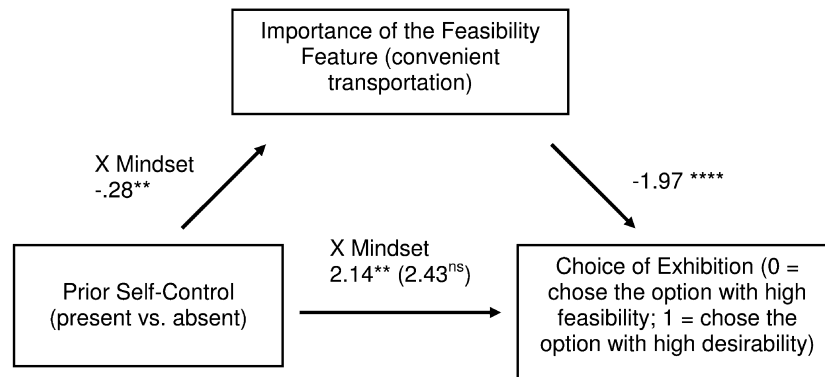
Importance of the Feasibility Feature (convenient transportation)

X Mindset
-.28**

-1.97 ****

X Mindset
2.14** (2.43$^{ns}$)

Prior Self-Control (present vs. absent)

Choice of Exhibition (0 = chose the option with high feasibility; 1 = chose the option with high desirability)